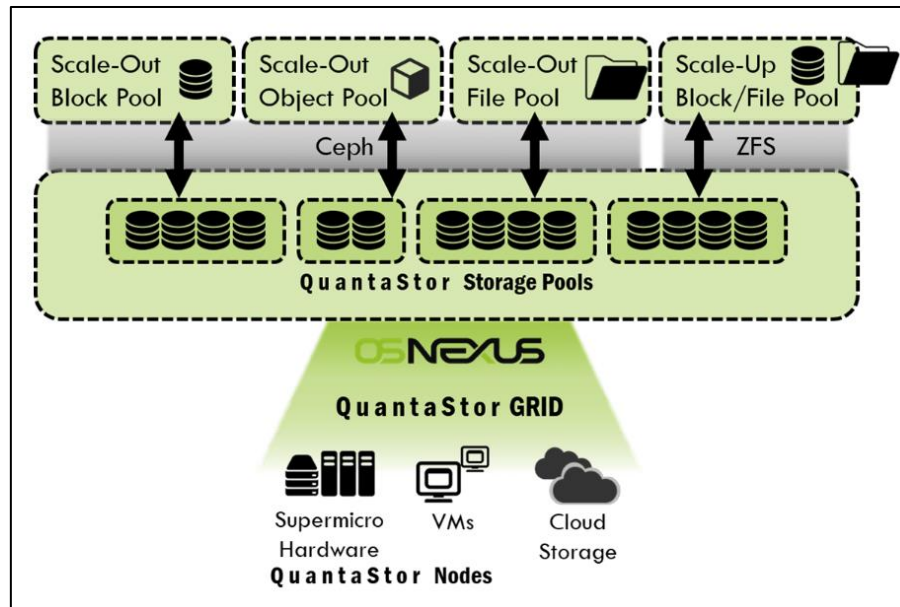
Scale-Out Block Pool

Scale-Out Object Pool

Scale-Out File Pool

Scale-Up Block/File Pool

Ceph

ZFS

QuantaStor Storage Pools

OSNEXUS

QuantaStor GRID

Supermicro Hardware

VMs

Cloud Storage

QuantaStor Nodes